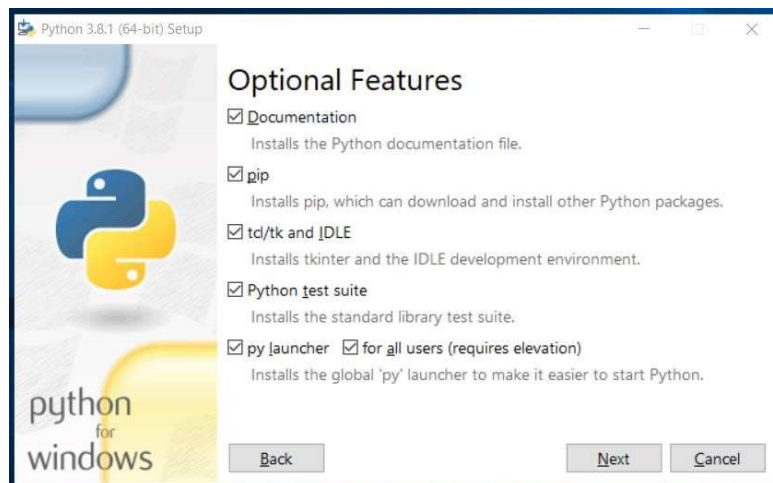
Python 3.8.1 (64-bit) Setup

Optional Features

☑ Documentation
Installs the Python documentation file.

☑ pip
Installs pip, which can download and install other Python packages.

☑ tcl/tk and IDLE
Installs tkinter and the IDLE development environment.

☑ Python test suite
Installs the standard library test suite.

☑ py launcher ☑ for all users (requires elevation)
Installs the global 'py' launcher to make it easier to start Python.

python for windows

Back

Next

Cancel